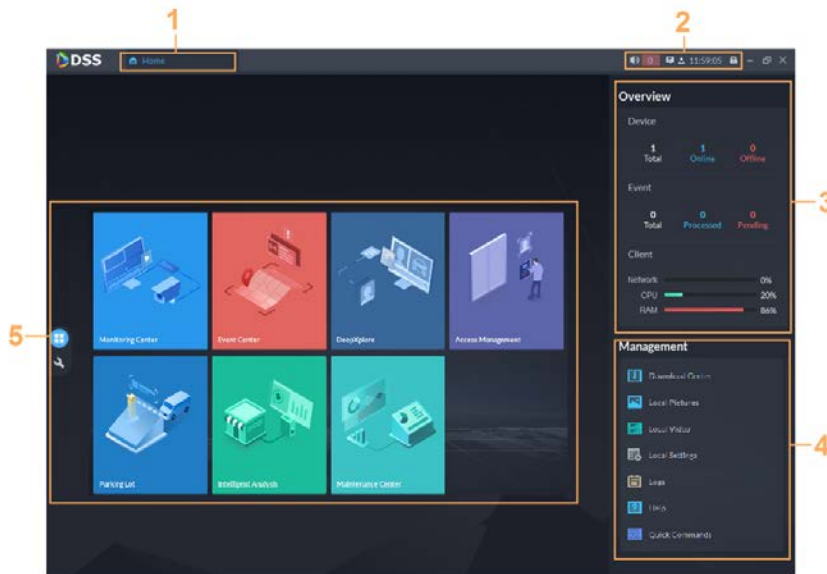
1

2

DSS

Home

11:59:05

Overview

Device

1
Total

1
Online

0
Offline

Event

0
Total

0
Processed

0
Pending

Client

Network 0%

CPU 20%

RAM 86%

3

5

Monitoring Center

Event Center

DeepXplore

Access Management

Parking Lot

Intelligent Analysis

Maintenance Center

Management

Download Center

Local Pictures

Local Videos

Local Settings

Logs

Help

Quick Commands

4